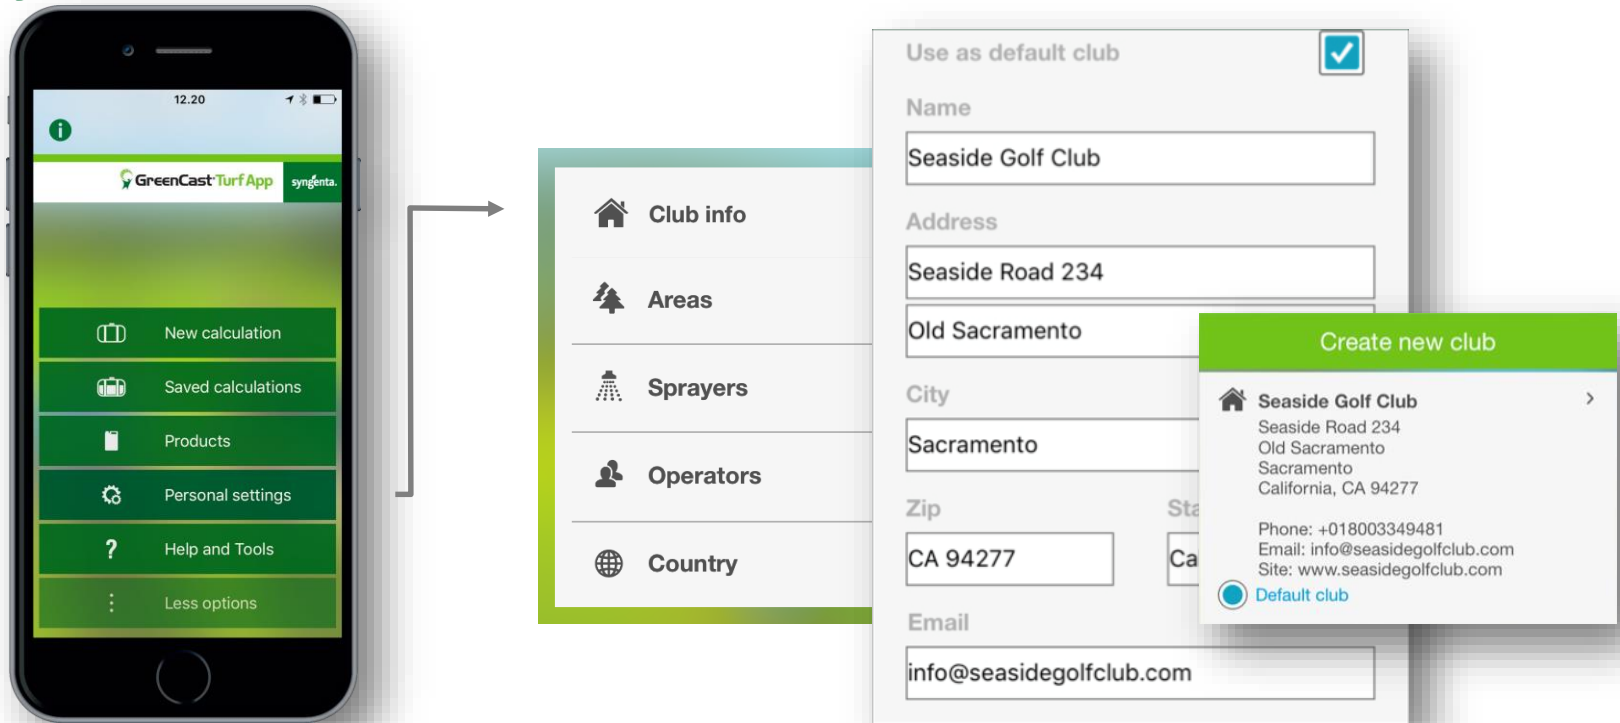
12.20

GreenCast Turf App syngenta.

New calculation

Saved calculations

Products

Personal settings

? Help and Tools

Less options

Club info

Areas

Sprayers

Operators

Country

Use as default club

Name

Seaside Golf Club

Address

Seaside Road 234

Old Sacramento

City

Sacramento

Zip

CA 94277

Sta

Ca

Email

info@seasidegolfclub.com

Create new club

Seaside Golf Club
Seaside Road 234
Old Sacramento
Sacramento
California, CA 94277

Phone: +018003349481
Email: info@seasidegolfclub.com
Site: www.seasidegolfclub.com

Default club